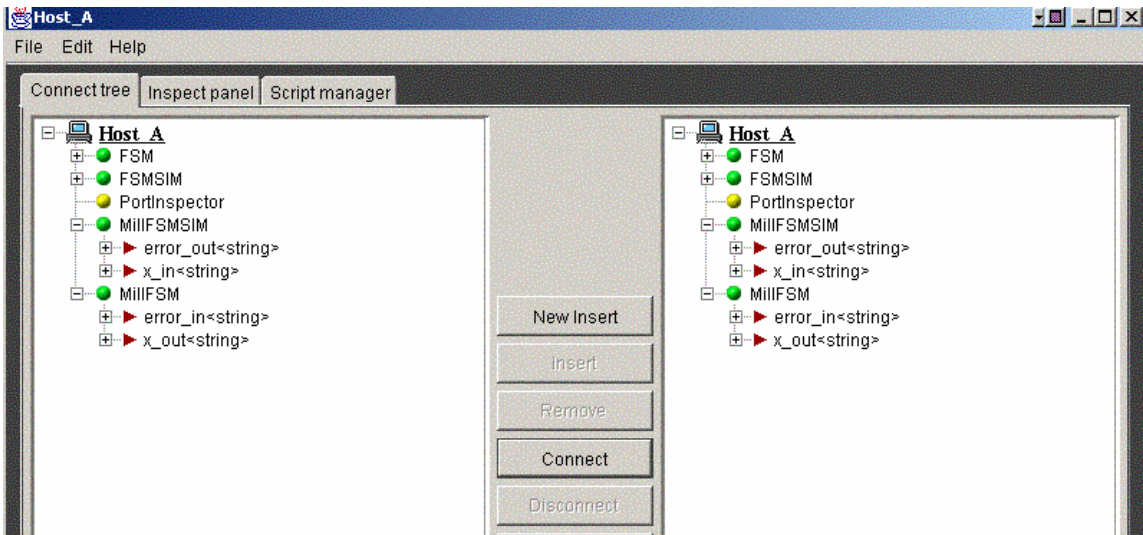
Host_A

File Edit Help

Connect tree | Inspect panel | Script manager

Host_A
FSM
FSMSIM
PortInspector
MillFSMSIM
error_out<string>
x_in<string>
MillFSM
error_in<string>
x_out<string>

New Insert
Insert
Remove
Connect
Disconnect

Host_A
FSM
FSMSIM
PortInspector
MillFSMSIM
error_out<string>
x_in<string>
MillFSM
error_in<string>
x_out<string>